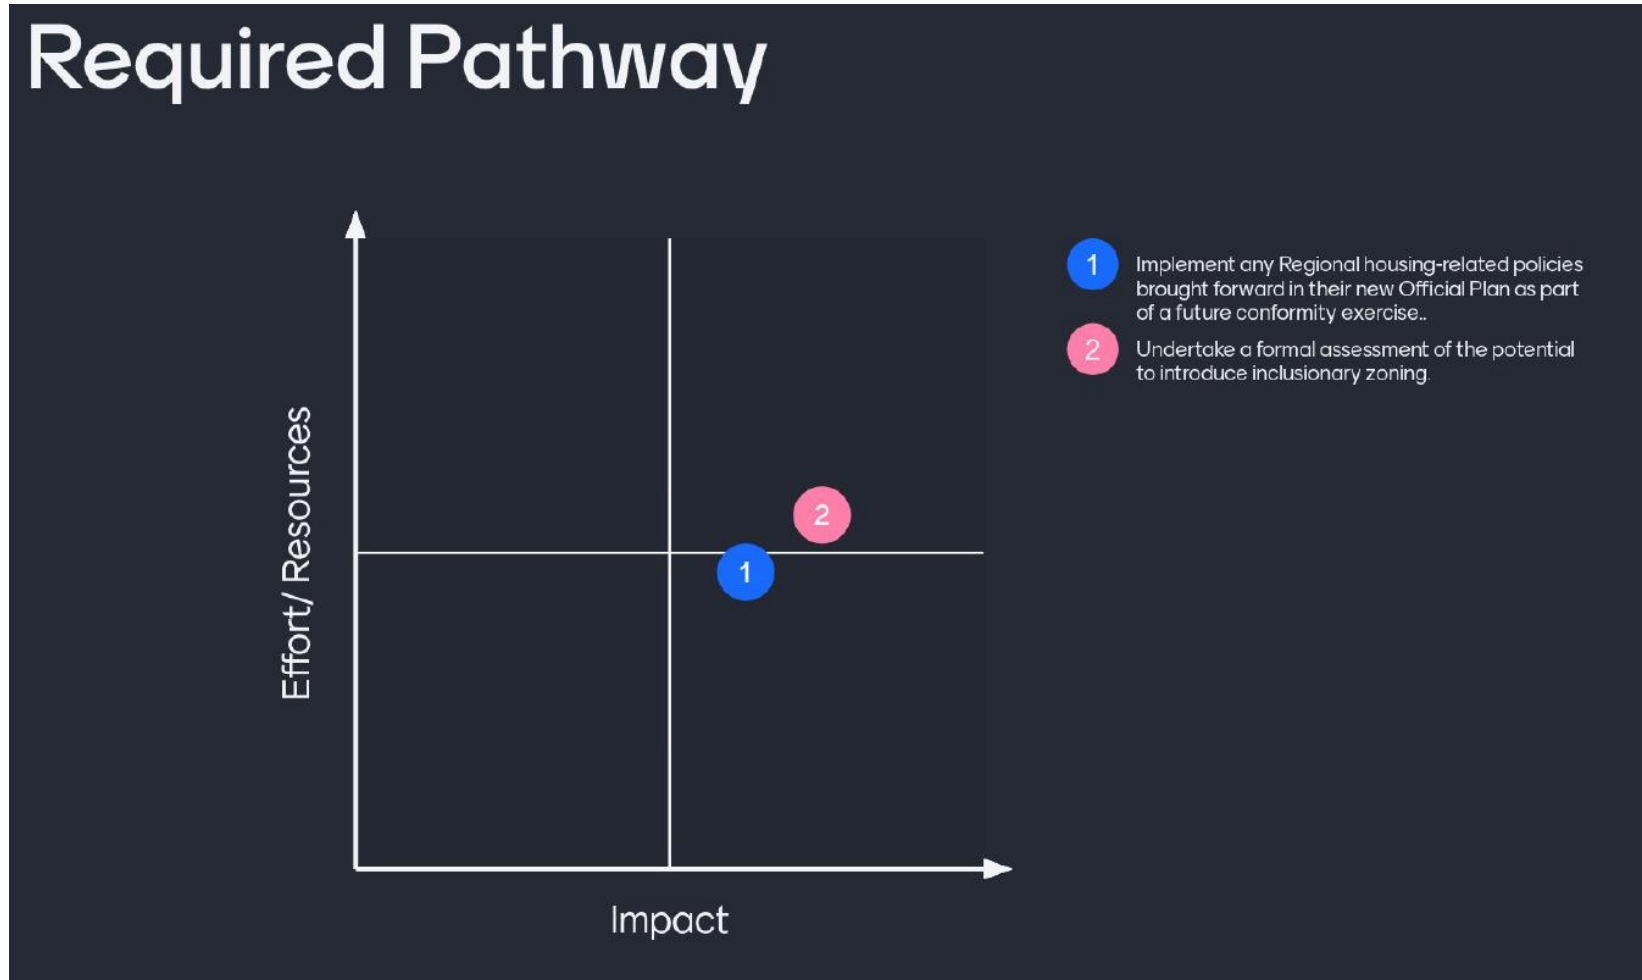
Required Pathway

Effort/ Resources

2

1

Impact

1 Implement any Regional housing-related policies brought forward in their new Official Plan as part of a future conformity exercise..

2 Undertake a formal assessment of the potential to introduce inclusionary zoning.